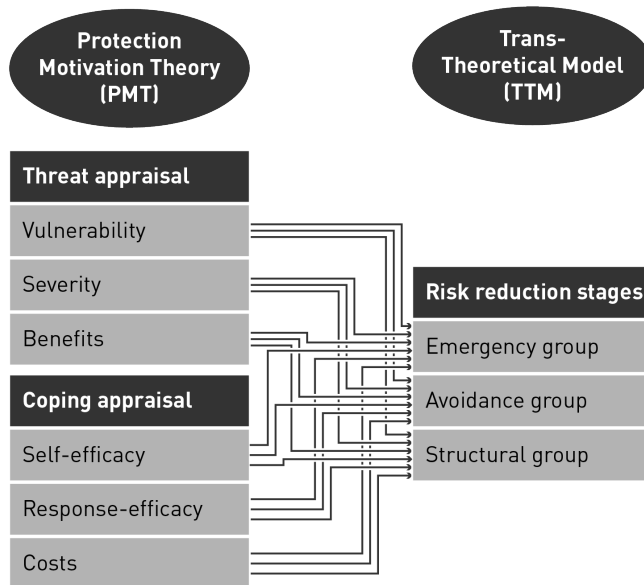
Protection Motivation Theory (PMT)

Trans-Theoretical Model (TTM)

Threat appraisal

Vulnerability

Severity

Benefits

Coping appraisal

Self-efficacy

Response-efficacy

Costs

Risk reduction stages

Emergency group

Avoidance group

Structural group